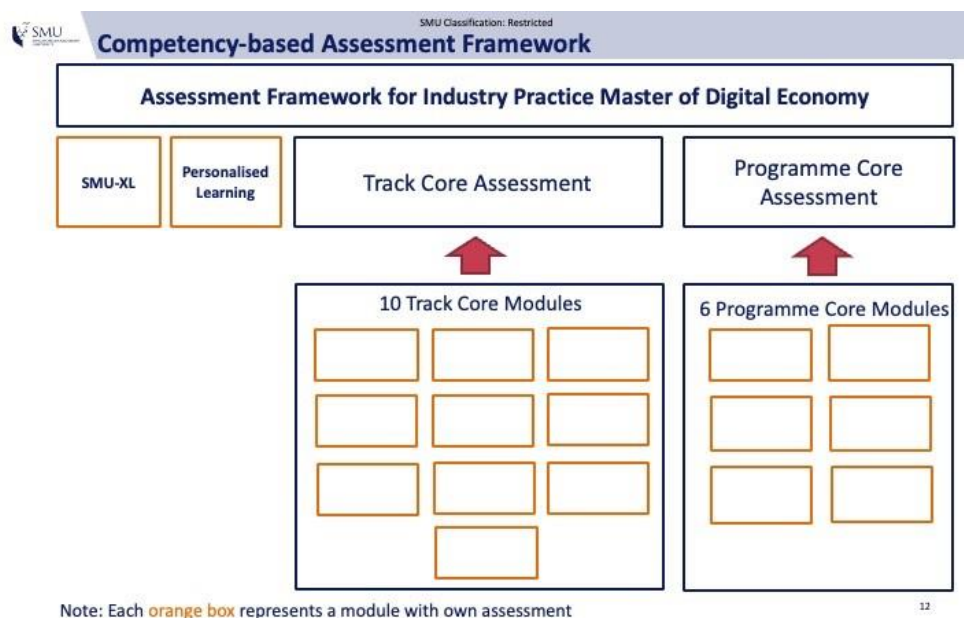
SMU Classification: Restricted

SMU

Competency-based Assessment Framework

Assessment Framework for Industry Practice Master of Digital Economy

SMU-XL

Personalised Learning

Track Core Assessment

Programme Core Assessment

10 Track Core Modules

6 Programme Core Modules

Note: Each orange box represents a module with own assessment

12